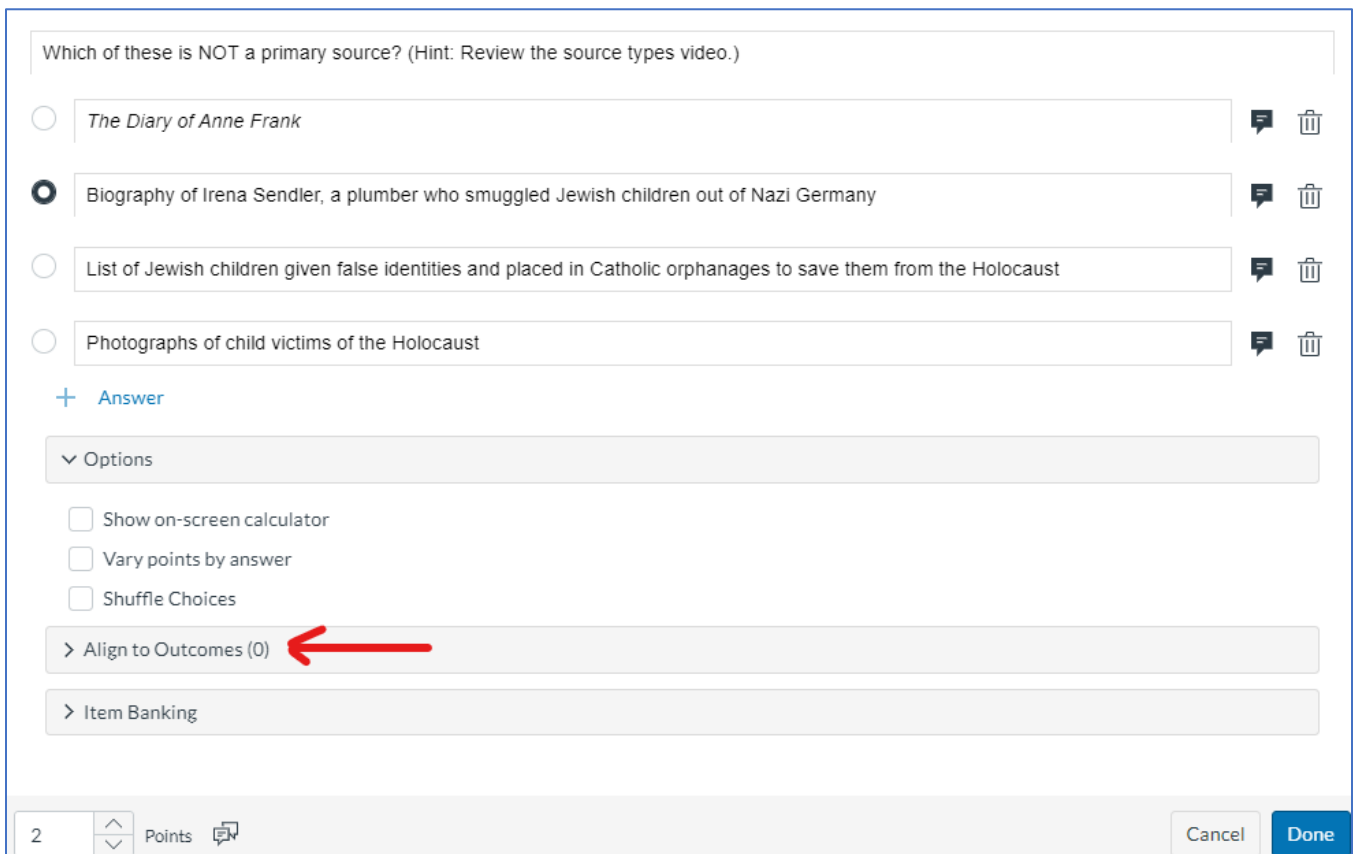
Which of these is NOT a primary source? (Hint: Review the source types video.)

*The Diary of Anne Frank*

Biography of Irena Sendler, a plumber who smuggled Jewish children out of Nazi Germany

List of Jewish children given false identities and placed in Catholic orphanages to save them from the Holocaust

Photographs of child victims of the Holocaust

+ Answer

Options

Show on-screen calculator

Vary points by answer

Shuffle Choices

Align to Outcomes (0)

Item Banking

2 Points

Cancel Done